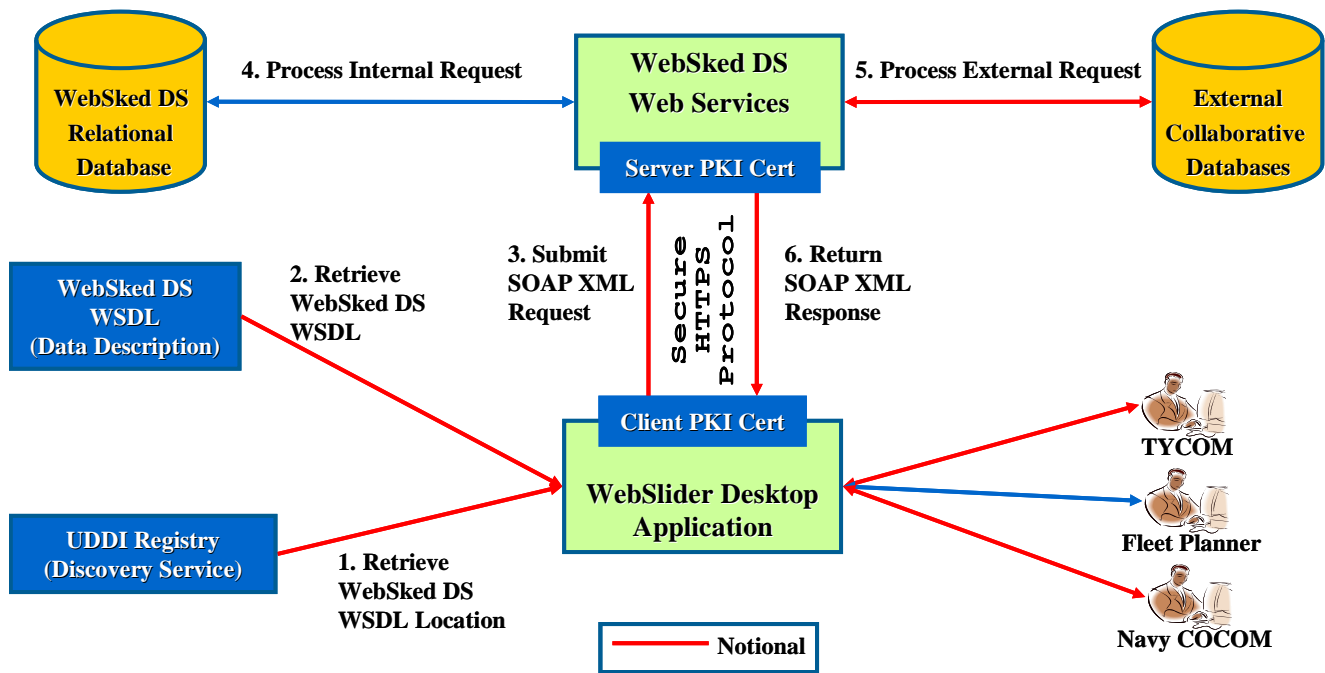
WebSked DS Relational Database

4. Process Internal Request

WebSked DS Web Services

Server PKI Cert

5. Process External Request

External Collaborative Databases

WebSked DS WSDL (Data Description)

2. Retrieve WebSked DS WSDL

3. Submit SOAP XML Request

Secure HTTPS Protocol

6. Return SOAP XML Response

Client PKI Cert

WebSlider Desktop Application

TYCOM

Fleet Planner

Navy COCOM

UDDI Registry (Discovery Service)

1. Retrieve WebSked DS WSDL Location

Notional